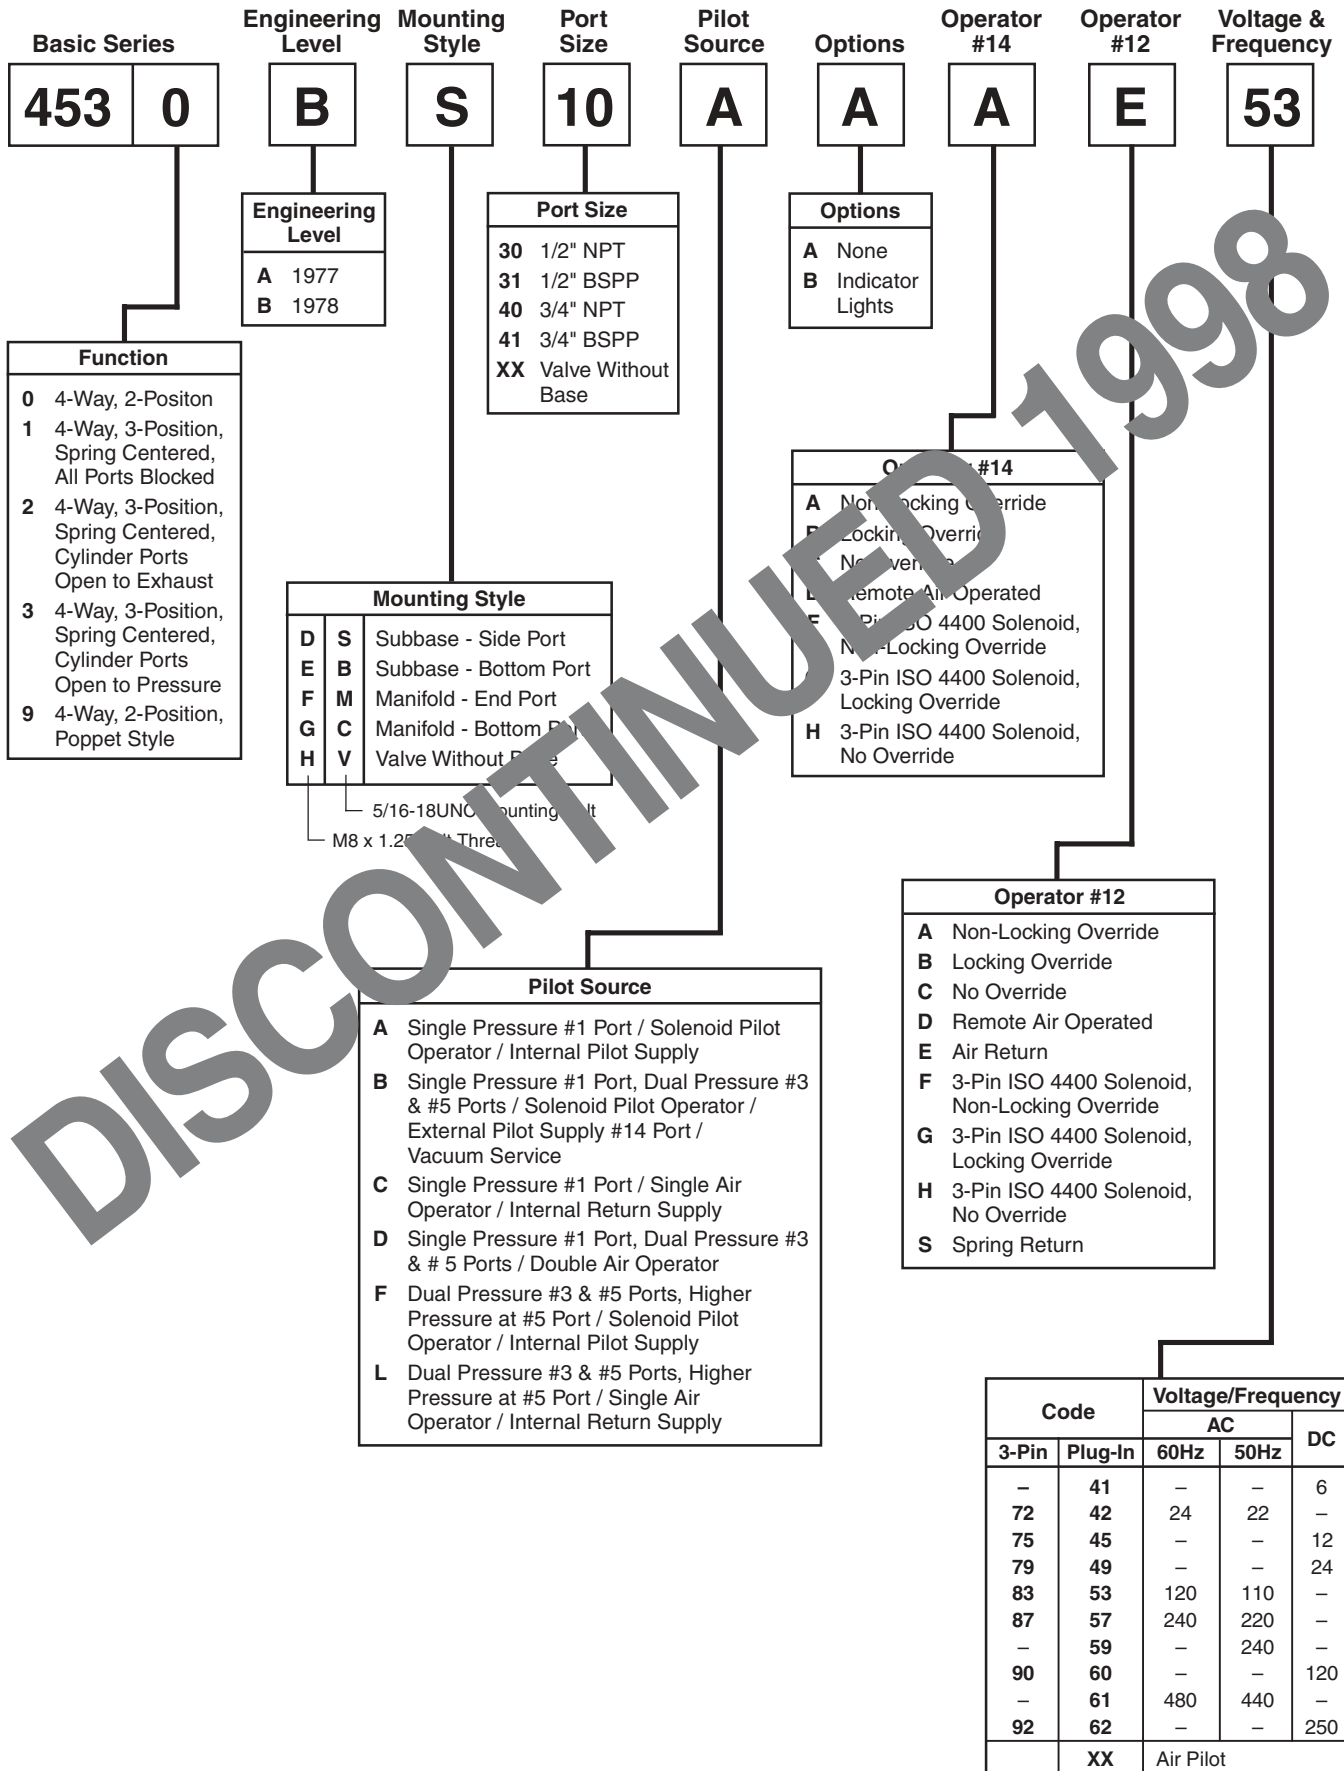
Basic Series | Engineering Level | Mounting Style | Port Size | Pilot Source | Options | Operator #14 | Operator #12 | Voltage & Frequency

453 | 0 | B | S | 10 | A | A | A | E | 53

| Function | |
|---|---|
| 0 | 4-Way, 2-Positon |
| 1 | 4-Way, 3-Position, Spring Centered, All Ports Blocked |
| 2 | 4-Way, 3-Position, Spring Centered, Cylinder Ports Open to Exhaust |
| 3 | 4-Way, 3-Position, Spring Centered, Cylinder Ports Open to Pressure |
| 9 | 4-Way, 2-Position, Poppet Style |

| Engineering Level | |
|---|---|
| A | 1977 |
| B | 1978 |

| Port Size | |
|---|---|
| 30 | 1/2" NPT |
| 31 | 1/2" BSPP |
| 40 | 3/4" NPT |
| 41 | 3/4" BSPP |
| XX | Valve Without Base |

| Options | |
|---|---|
| A | None |
| B | Indicator Lights |

| Mounting Style | | |
|---|---|---|
| D | S | Subbase - Side Port |
| E | B | Subbase - Bottom Port |
| F | M | Manifold - End Port |
| G | C | Manifold - Bottom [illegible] |
| H | V | Valve Without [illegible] |

5/16-18UNC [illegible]unting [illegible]lt

M8 x 1.25 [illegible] Threa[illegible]

| O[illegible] #14 | |
|---|---|
| A | Non-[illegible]ocking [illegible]erride |
| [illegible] | Locki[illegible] Overri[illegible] |
| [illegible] | No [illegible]ver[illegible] |
| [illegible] | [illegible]emote Air Operated |
| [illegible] | 3-Pi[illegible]SO 4400 Solenoid, N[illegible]-Locking Override |
| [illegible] | 3-Pin ISO 4400 Solenoid, Locking Override |
| H | 3-Pin ISO 4400 Solenoid, No Override |

| Operator #12 | |
|---|---|
| A | Non-Locking Override |
| B | Locking Override |
| C | No Override |
| D | Remote Air Operated |
| E | Air Return |
| F | 3-Pin ISO 4400 Solenoid, Non-Locking Override |
| G | 3-Pin ISO 4400 Solenoid, Locking Override |
| H | 3-Pin ISO 4400 Solenoid, No Override |
| S | Spring Return |

| Pilot Source | |
|---|---|
| A | Single Pressure #1 Port / Solenoid Pilot Operator / Internal Pilot Supply |
| B | Single Pressure #1 Port, Dual Pressure #3 & #5 Ports / Solenoid Pilot Operator / External Pilot Supply #14 Port / Vacuum Service |
| C | Single Pressure #1 Port / Single Air Operator / Internal Return Supply |
| D | Single Pressure #1 Port, Dual Pressure #3 & # 5 Ports / Double Air Operator |
| F | Dual Pressure #3 & #5 Ports, Higher Pressure at #5 Port / Solenoid Pilot Operator / Internal Pilot Supply |
| L | Dual Pressure #3 & #5 Ports, Higher Pressure at #5 Port / Single Air Operator / Internal Return Supply |

| Code | | Voltage/Frequency | | |
|---|---|---|---|---|
| | | AC | | DC |
| 3-Pin | Plug-In | 60Hz | 50Hz | |
| – | 41 | – | – | 6 |
| 72 | 42 | 24 | 22 | – |
| 75 | 45 | – | – | 12 |
| 79 | 49 | – | – | 24 |
| 83 | 53 | 120 | 110 | – |
| 87 | 57 | 240 | 220 | – |
| – | 59 | – | 240 | – |
| 90 | 60 | – | – | 120 |
| – | 61 | 480 | 440 | – |
| 92 | 62 | – | – | 250 |
| | XX | Air Pilot | | |

DISCONTINUED 1998